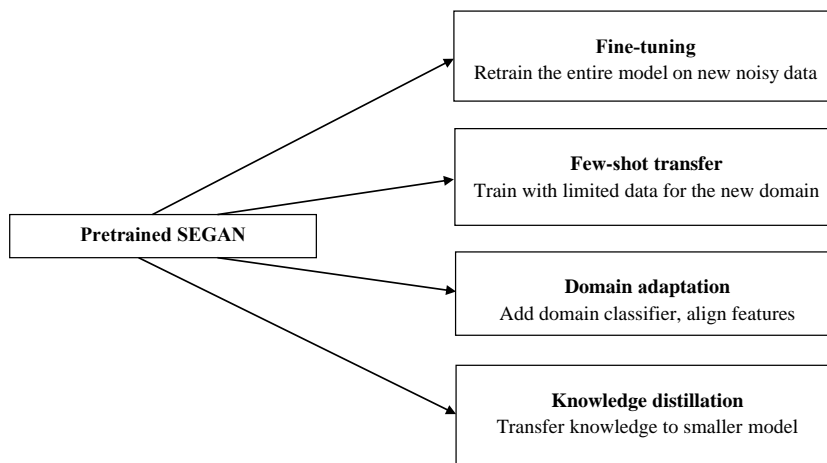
Pretrained SEGAN

Fine-tuning
Retrain the entire model on new noisy data

Few-shot transfer
Train with limited data for the new domain

Domain adaptation
Add domain classifier, align features

Knowledge distillation
Transfer knowledge to smaller model